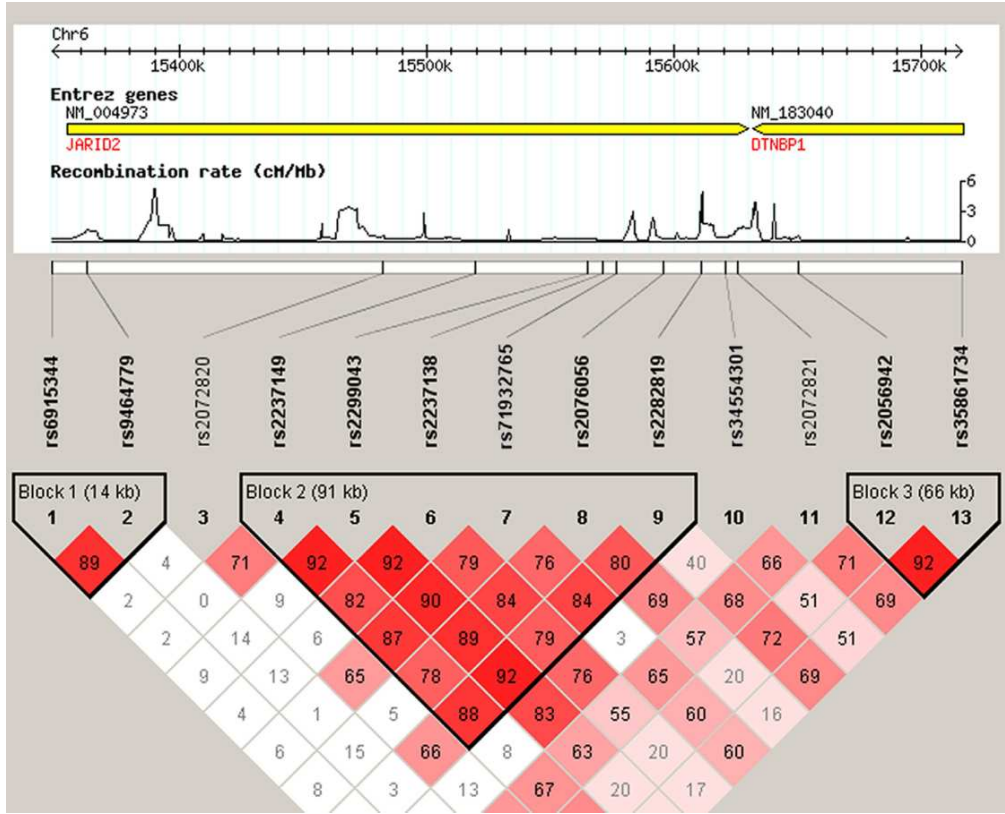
Chr6
15400k 15500k 15600k 15700k
Entrez genes
NM_004973
JARID2
NM_183040
DTNBP1
Recombination rate (cM/Mb)
6
3
0

rs6915344
rs9464779
rs2072820
rs2237149
rs2299043
rs2237138
rs71932765
rs2076056
rs2282819
rs34554301
rs2072821
rs2056942
rs35861734

Block 1 (14 kb)
1 2
Block 2 (91 kb)
4 5 6 7 8 9
Block 3 (66 kb)
12 13
3 10 11

89 4 71 92 92 79 76 80 40 66 71 92
2 0 9 82 90 84 84 69 68 51 69
2 14 6 87 89 79 3 57 72 51
9 13 65 78 92 76 65 20 69
4 1 5 88 83 55 60 16
6 15 66 8 63 20 60
8 3 13 67 20 17